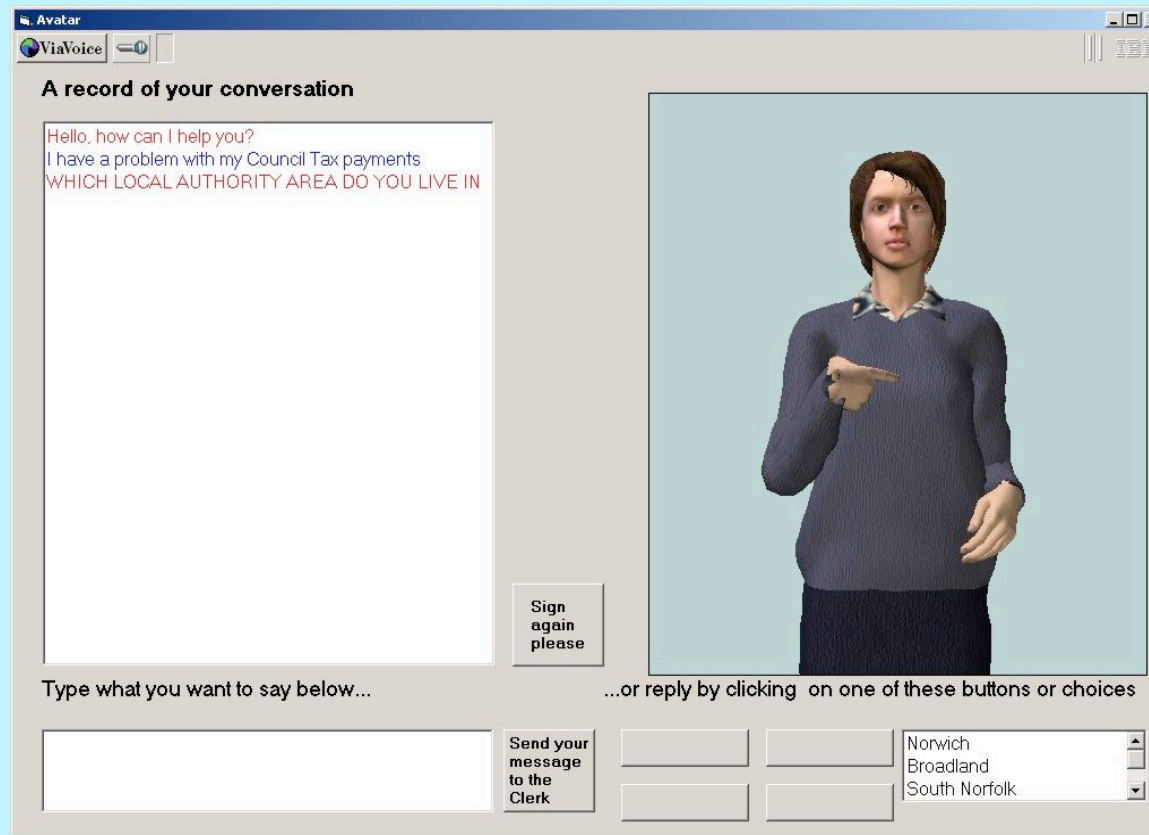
Avatar

ViaVoice

A record of your conversation

Hello, how can I help you?
I have a problem with my Council Tax payments
WHICH LOCAL AUTHORITY AREA DO YOU LIVE IN

Sign again please

Type what you want to say below...

...or reply by clicking on one of these buttons or choices

Send your message to the Clerk

Norwich
Broadland
South Norfolk